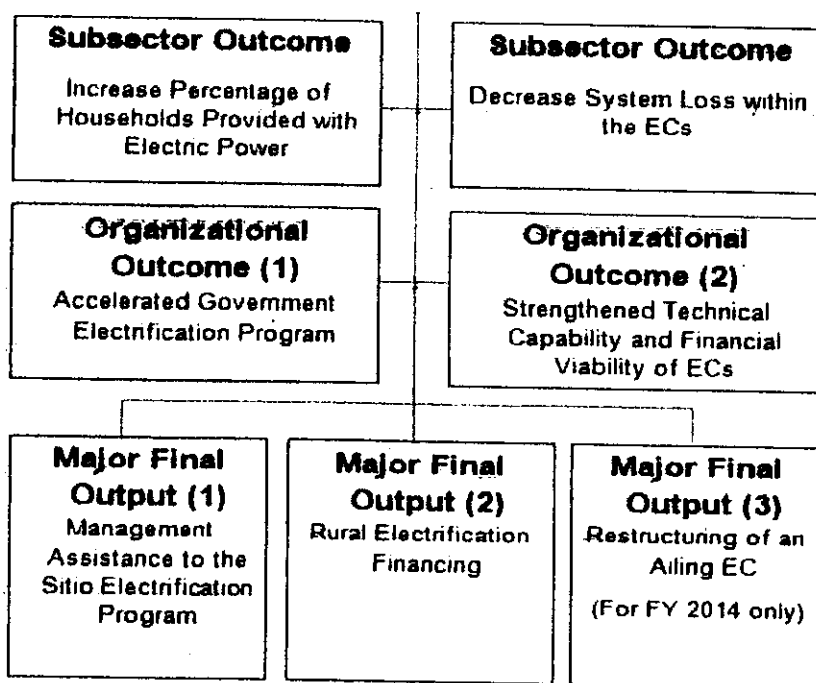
Subsector Outcome

Increase Percentage of Households Provided with Electric Power

Subsector Outcome

Decrease System Loss within the ECs

Organizational Outcome (1)

Accelerated Govemment Electrification Program

Organizational Outcome (2)

Strengthened Technical Capability and Financial Viability of ECs

Major Final Output (1)

Management Assistance to the Sitio Electrification Program

Major Final Output (2)

Rural Electrification Financing

Major Final Output (3)

Restructuring of an Ailing EC

(For FY 2014 only)